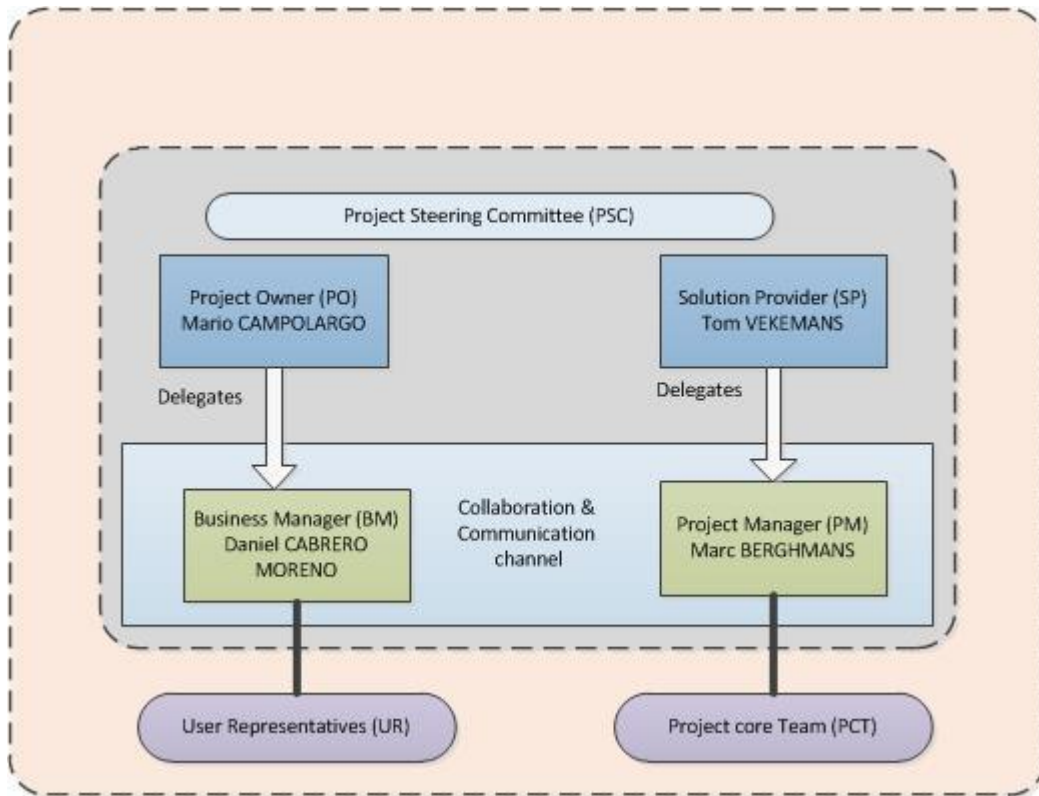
Project Steering Committee (PSC)

Project Owner (PO)
Mario CAMPOLARGO

Solution Provider (SP)
Tom VEKEMANS

Delegates

Delegates

Business Manager (BM)
Daniel CABRERO MORENO

Collaboration & Communication channel

Project Manager (PM)
Marc BERGHMANS

User Representatives (UR)

Project core Team (PCT)